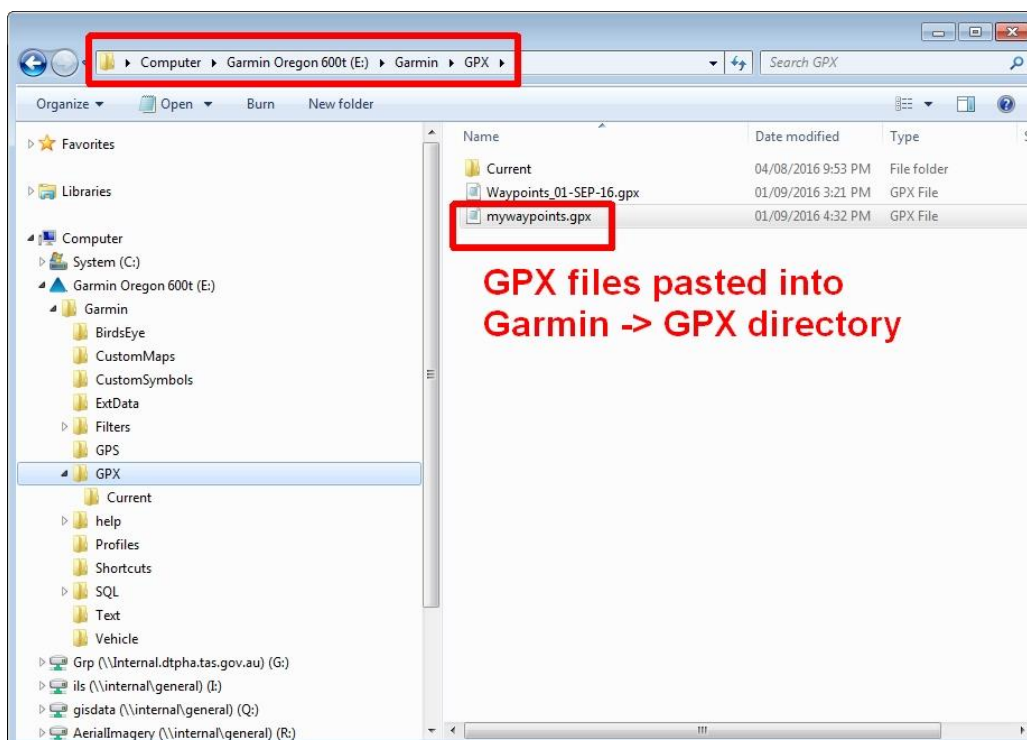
Computer ▸ Garmin Oregon 600t (E:) ▸ Garmin ▸ GPX ▸

Search GPX

Organize ▾ Open ▾ Burn New folder

Favorites

Libraries

Computer
System (C:)
Garmin Oregon 600t (E:)
Garmin
BirdsEye
CustomMaps
CustomSymbols
ExtData
Filters
GPS
GPX
Current
help
Profiles
Shortcuts
SQL
Text
Vehicle
Grp (\\Internal.dtpha.tas.gov.au) (G:)
ils (\\internal\general) (I:)
gisdata (\\internal\general) (Q:)
AerialImagery (\\internal\general) (R:)

| Name | Date modified | Type |
|---|---|---|
| Current | 04/08/2016 9:53 PM | File folder |
| Waypoints_01-SEP-16.gpx | 01/09/2016 3:21 PM | GPX File |
| mywaypoints.gpx | 01/09/2016 4:32 PM | GPX File |

GPX files pasted into Garmin -> GPX directory